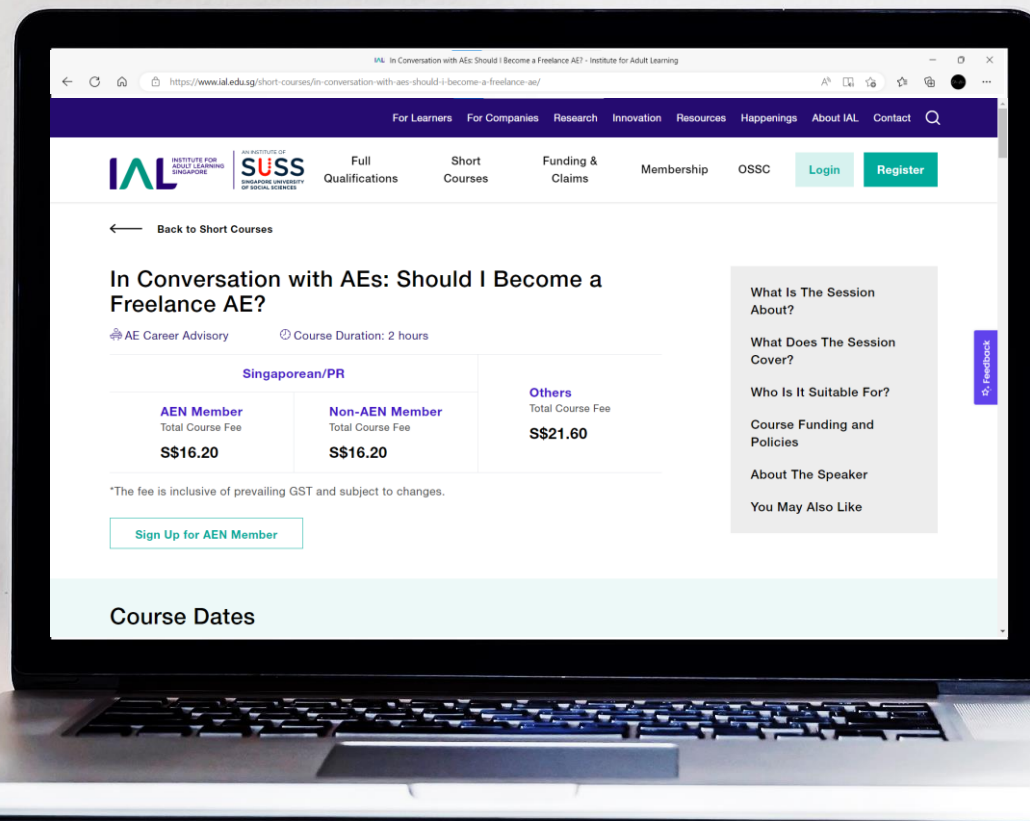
In Conversation with AEs: Should I Become a Freelance AE? - Institute for Adult Learning

https://www.ial.edu.sg/short-courses/in-conversation-with-aes-should-i-become-a-freelance-ae/

For Learners For Companies Research Innovation Resources Happenings About IAL Contact

IAL INSTITUTE FOR ADULT LEARNING SINGAPORE AN INSTITUTE OF SUSS SINGAPORE UNIVERSITY OF SOCIAL SCIENCES

Full Qualifications Short Courses Funding & Claims Membership OSSC Login Register

Back to Short Courses

In Conversation with AEs: Should I Become a Freelance AE?

AE Career Advisory Course Duration: 2 hours

| Singaporean/PR | | Others |
|---|---|---|
| AEN Member Total Course Fee S\$16.20 | Non-AEN Member Total Course Fee S\$16.20 | Total Course Fee S\$21.60 |

*The fee is inclusive of prevailing GST and subject to changes.

Sign Up for AEN Member

What Is The Session About?

What Does The Session Cover?

Who Is It Suitable For?

Course Funding and Policies

About The Speaker

You May Also Like

Feedback

Course Dates